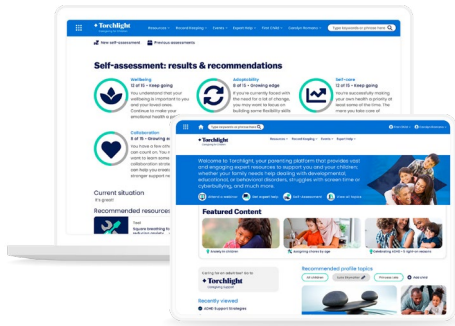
Torchlight

Resources · Record keeping · Exams · Expert Help · Find Care · Caregiver Wellness

Type keywords or phrase here

New self-assessment | Previous assessments

Self-assessment: results & recommendations

Wellbeing
12 of 15 – Keep going
You understand that your wellbeing is important to you and your loved ones. Continue to make your emotional health a pri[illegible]

Adaptability
8 of 15 – Growing edge
If you're currently faced with the need for a lot of change, you may want to focus on building some flexibility skills

Self-care
12 of 15 – Keep going
You're successfully making your own health a priority at least some of the time. The more you take care of

Collaboration
6 of 15 – Growing e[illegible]
You have a few othe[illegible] can count on. You m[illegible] want to learn some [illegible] collaboration strate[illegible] can help you establi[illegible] stronger support ne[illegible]

Current situation
It's great!

Recommended resources

Tool
Square breathing to reduce anxiety

Torchlight

Type keywords or phrase here

Resources · Record keeping · Exams · Expert Help

Welcome to Torchlight, your parenting platform that provides vast and engaging expert resources to support you and your children, whether your family needs help dealing with developmental, educational, or behavioral disorders, struggles with screen time or cyberbullying, and much more.

Children's Materials | Get expert help | Self-assessment | View all topics

Featured Content

Anxiety in children | Navigating stress by age | Celebrating ADHD – a right to respect

Caring for an adult teen? Go to
Torchlight

Recently viewed
ADHD Support Strategies

Recommended profile topics
All children | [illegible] | Previous view | Add children